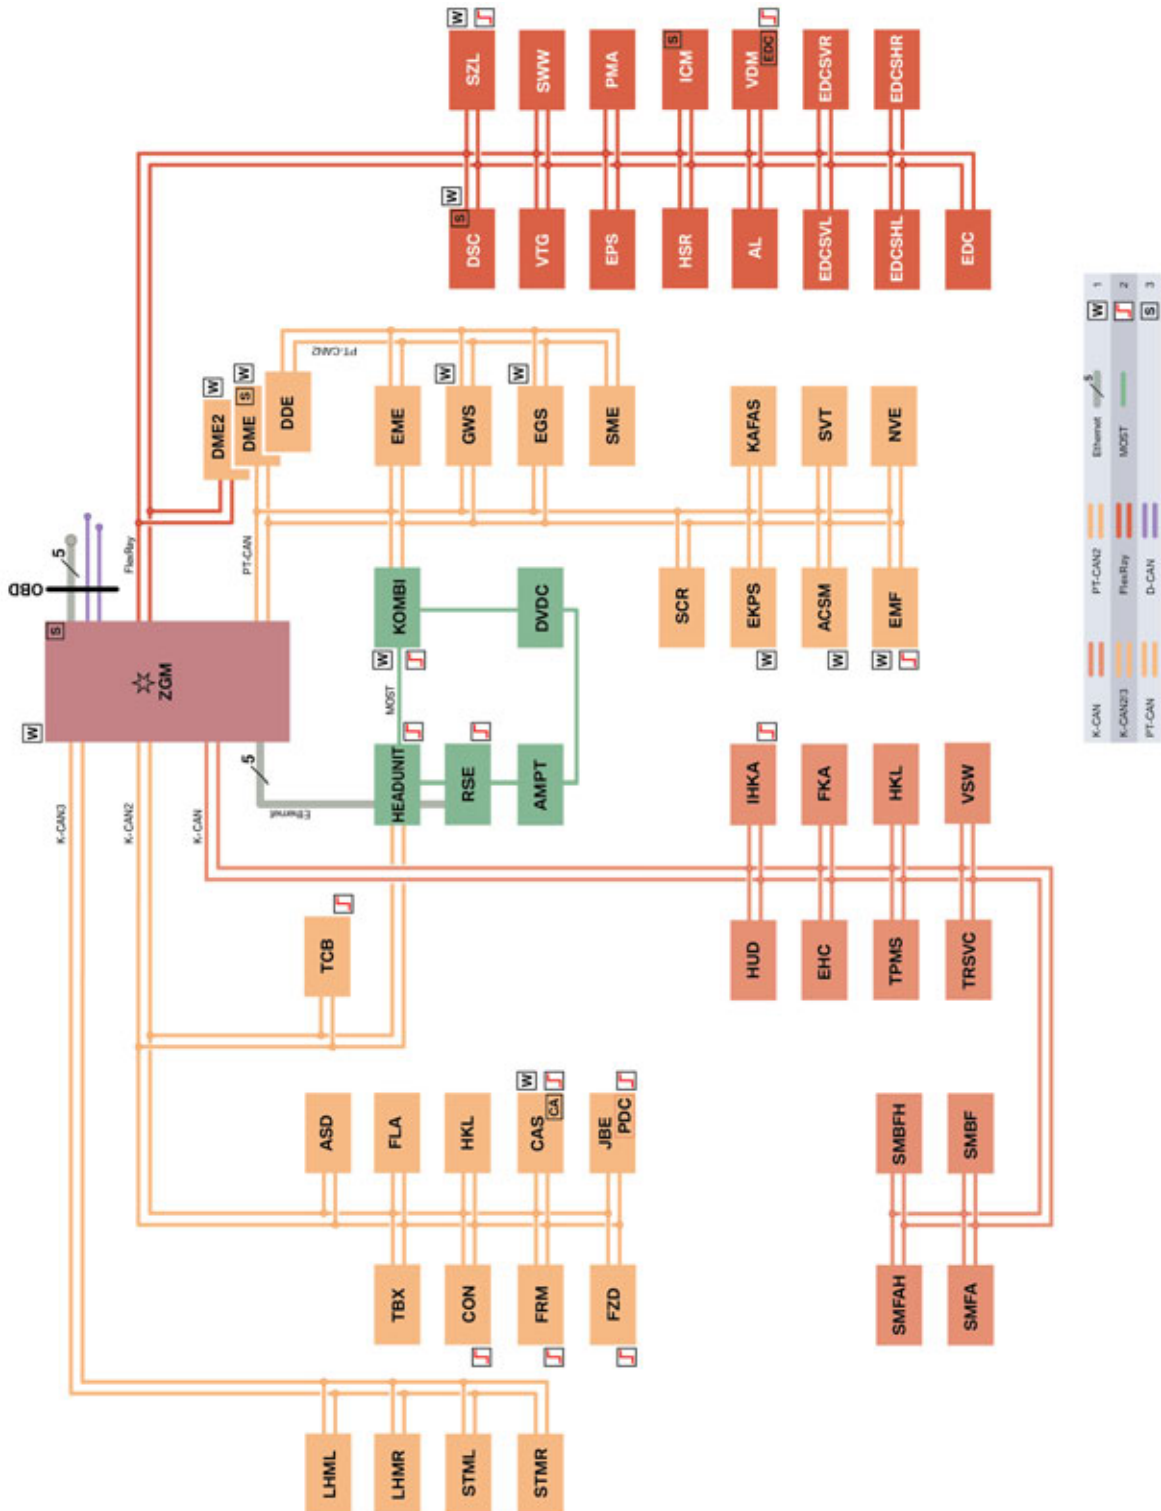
W
SZL
SWW
PMA
S
ICM
VDM
EDC
EDCSVR
EDCSHR
W
S
DSC
VTG
EPS
HSR
AL
EDCSVL
EDCSHL
EDC
PT-CAN2
W
DME2
W
S
DME
DDE
EME
W
GWS
W
EGS
SME
KAFAS
SVT
NVE
OBD
5
FlexRay
PT-CAN
S
ZGM
W
KOMBI
DVDC
SCR
EKPS
ACSM
EMF
W
W
W
MOST
5
Ethernet
HEADUNIT
RSE
AMPT
IHKA
FKA
HKL
VSW
K-CAN3
K-CAN2
K-CAN
HUD
EHC
TPMS
TRSVC
TCB
ASD
FLA
HKL
W
CAS
CA
JBE
PDC
SMBFH
SMBF
TBX
CON
FRM
FZD
SMFAH
SMFA
LHML
LHMR
STML
STMR
K-CAN
K-CAN2/3
PT-CAN
PT-CAN2
FlexRay
D-CAN
Ethernet 5
MOST
W 1
2
S 3